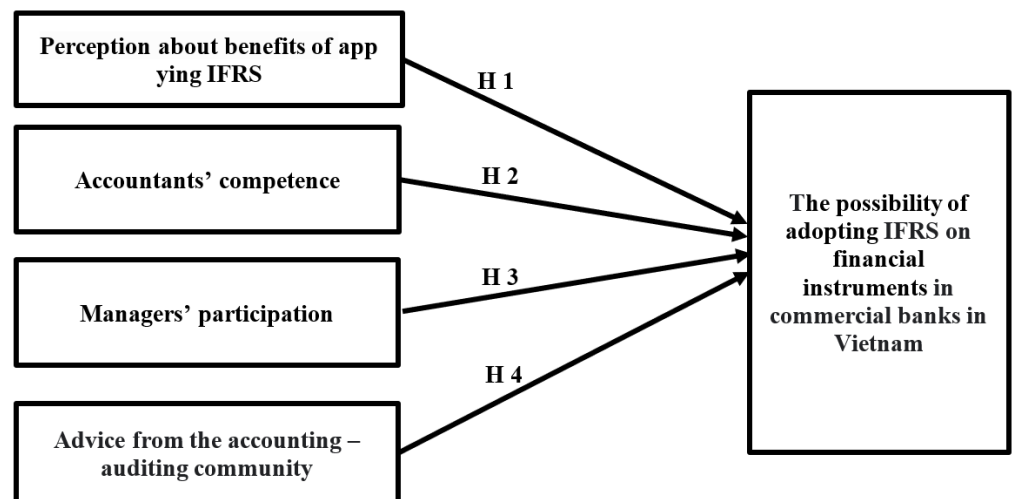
Perception about benefits of app ying IFRS

H 1

Accountants' competence

H 2

Managers' participation

H 3

Advice from the accounting – auditing community

H 4

The possibility of adopting IFRS on financial instruments in commercial banks in Vietnam